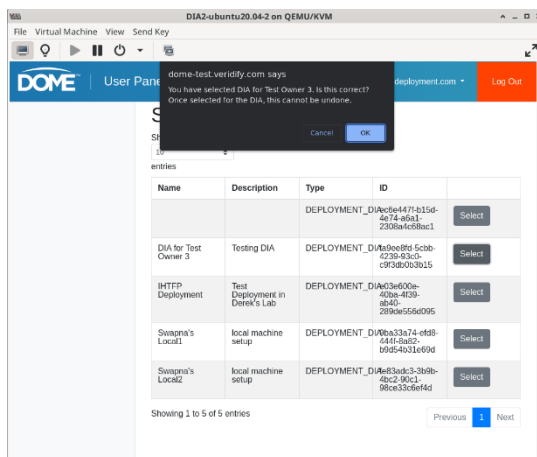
DIA2-ubuntu20.04-2 on QEMU/KVM

File Virtual Machine View Send Key

DOME | User Pane

dome-test.veridify.com says

You have selected DIA for Test Owner 3. Is this correct? Once selected for the DIA, this cannot be undone.

Cancel OK

deployment.com ▾

Log Out

S

Sh

10

entries

| Name | Description | Type | ID | |
|---|---|---|---|---|
| | | DEPLOYMENT_DIA | ec6e447f-b15d-4e74-a6a1-2308a4c68ac1 | Select |
| DIA for Test Owner 3 | Testing DIA | DEPLOYMENT_DIA | a9ee8fd-5cbb-4239-93c0-c9f3db0b3b15 | Select |
| IHTFP Deployment | Test Deployment in Derek's Lab | DEPLOYMENT_DIA | e03e600e-40ba-4f39-ab40-289de556d095 | Select |
| Swapna's Local1 | local machine setup | DEPLOYMENT_DIA | 0ba33a74-efd8-444f-8a82-b9d54d31e69d | Select |
| Swapna's Local2 | local machine setup | DEPLOYMENT_DIA | e83adc3-3b9b-4bc2-90c1-98ce33c6ef4d | Select |

Showing 1 to 5 of 5 entries

Previous 1 Next